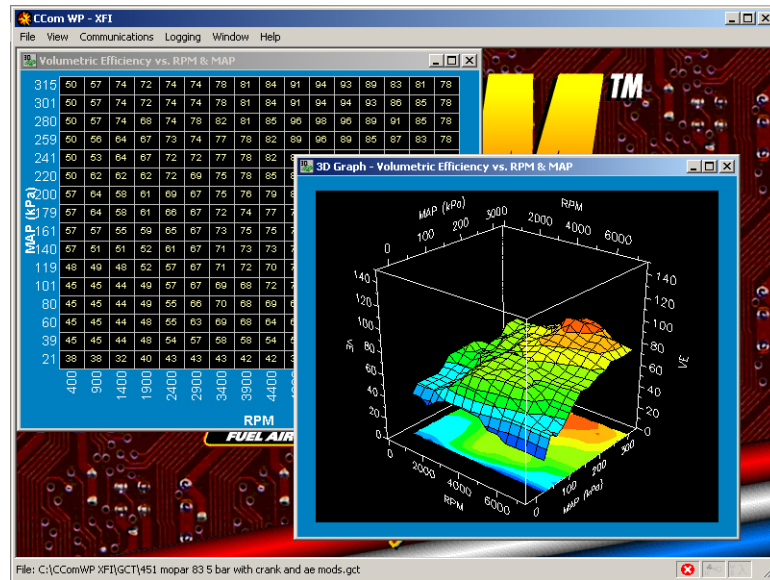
CCom WP - XFI

File View Communications Logging Window Help

Volumetric Efficiency vs. RPM & MAP

| MAP (kPa) | | | | | | | | | | | | | | |
|---|---|---|---|---|---|---|---|---|---|---|---|---|---|---|
| 315 | 50 | 57 | 74 | 72 | 74 | 74 | 78 | 81 | 84 | 91 | 94 | 93 | 89 | 83 | 81 | 78 |
| 301 | 50 | 57 | 74 | 72 | 74 | 74 | 78 | 81 | 84 | 91 | 94 | 94 | 93 | 86 | 85 | 78 |
| 280 | 50 | 57 | 74 | 68 | 74 | 78 | 82 | 81 | 85 | 96 | 98 | 96 | 89 | 91 | 85 | 78 |
| 260 | 50 | 56 | 64 | 67 | 73 | 74 | 77 | 78 | 82 | 89 | 96 | 89 | 85 | 87 | 83 | 78 |
| 241 | 50 | 53 | 64 | 67 | 72 | 72 | 77 | 78 | 82 | | | | | | | |
| 220 | 50 | 62 | 62 | 72 | 69 | 75 | 78 | 85 | | | | | | | | |
| 200 | 57 | 64 | 58 | 61 | 69 | 67 | 75 | 76 | 79 | | | | | | | |
| 179 | 57 | 64 | 58 | 61 | 66 | 67 | 72 | 74 | 77 | | | | | | | |
| 161 | 57 | 57 | 55 | 59 | 65 | 67 | 73 | 75 | 75 | | | | | | | |
| 140 | 57 | 51 | 51 | 52 | 61 | 67 | 71 | 73 | 73 | | | | | | | |
| 119 | 48 | 49 | 48 | 52 | 57 | 67 | 71 | 72 | 70 | | | | | | | |
| 101 | 45 | 45 | 44 | 49 | 57 | 67 | 69 | 68 | 72 | | | | | | | |
| 80 | 45 | 45 | 44 | 49 | 55 | 66 | 70 | 68 | 69 | | | | | | | |
| 60 | 45 | 45 | 44 | 48 | 55 | 63 | 69 | 68 | 64 | | | | | | | |
| 39 | 45 | 45 | 44 | 48 | 54 | 57 | 58 | 58 | 54 | | | | | | | |
| 21 | 38 | 38 | 32 | 40 | 43 | 43 | 43 | 42 | 42 | | | | | | | |
| | 400 | 900 | 1400 | 1900 | 2400 | 2900 | 3400 | 3900 | 4400 | | | | | | | |

RPM

TM

FUEL AIR

3D Graph - Volumetric Efficiency vs. RPM & MAP

MAP (kPa) 0 100 200 300
RPM 2000 4000 6000
VE 0 20 40 60 80 100 120 140
VE 0 20 40 60 80 100 120 140
0 2000 4000 6000 RPM
0 100 200 300 MAP (kPa)

File: C:\CComWP XFI\GCT\451 mopar 83 5 bar with crank and ae mods.gct